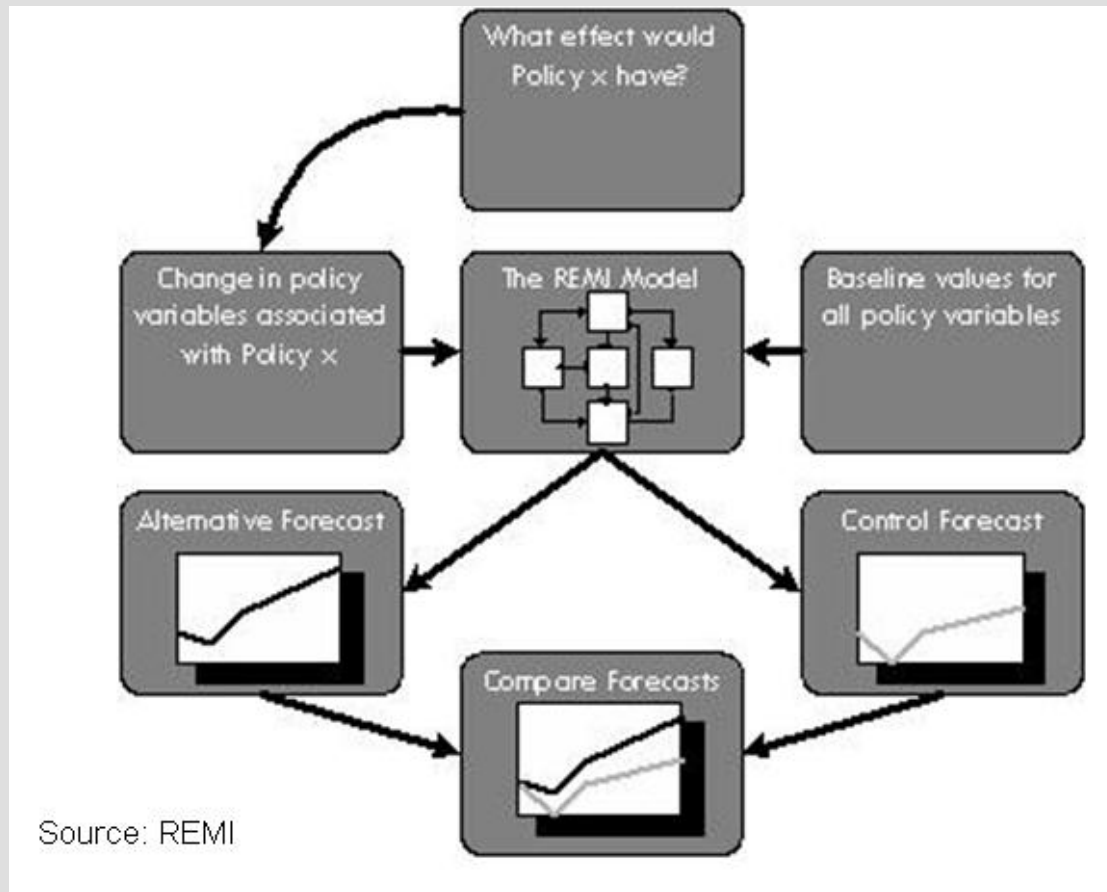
What effect would Policy x have?

Change in policy variables associated with Policy x

The REMI Model

Baseline values for all policy variables

Alternative Forecast

Control Forecast

Compare Forecasts

Source: REMI